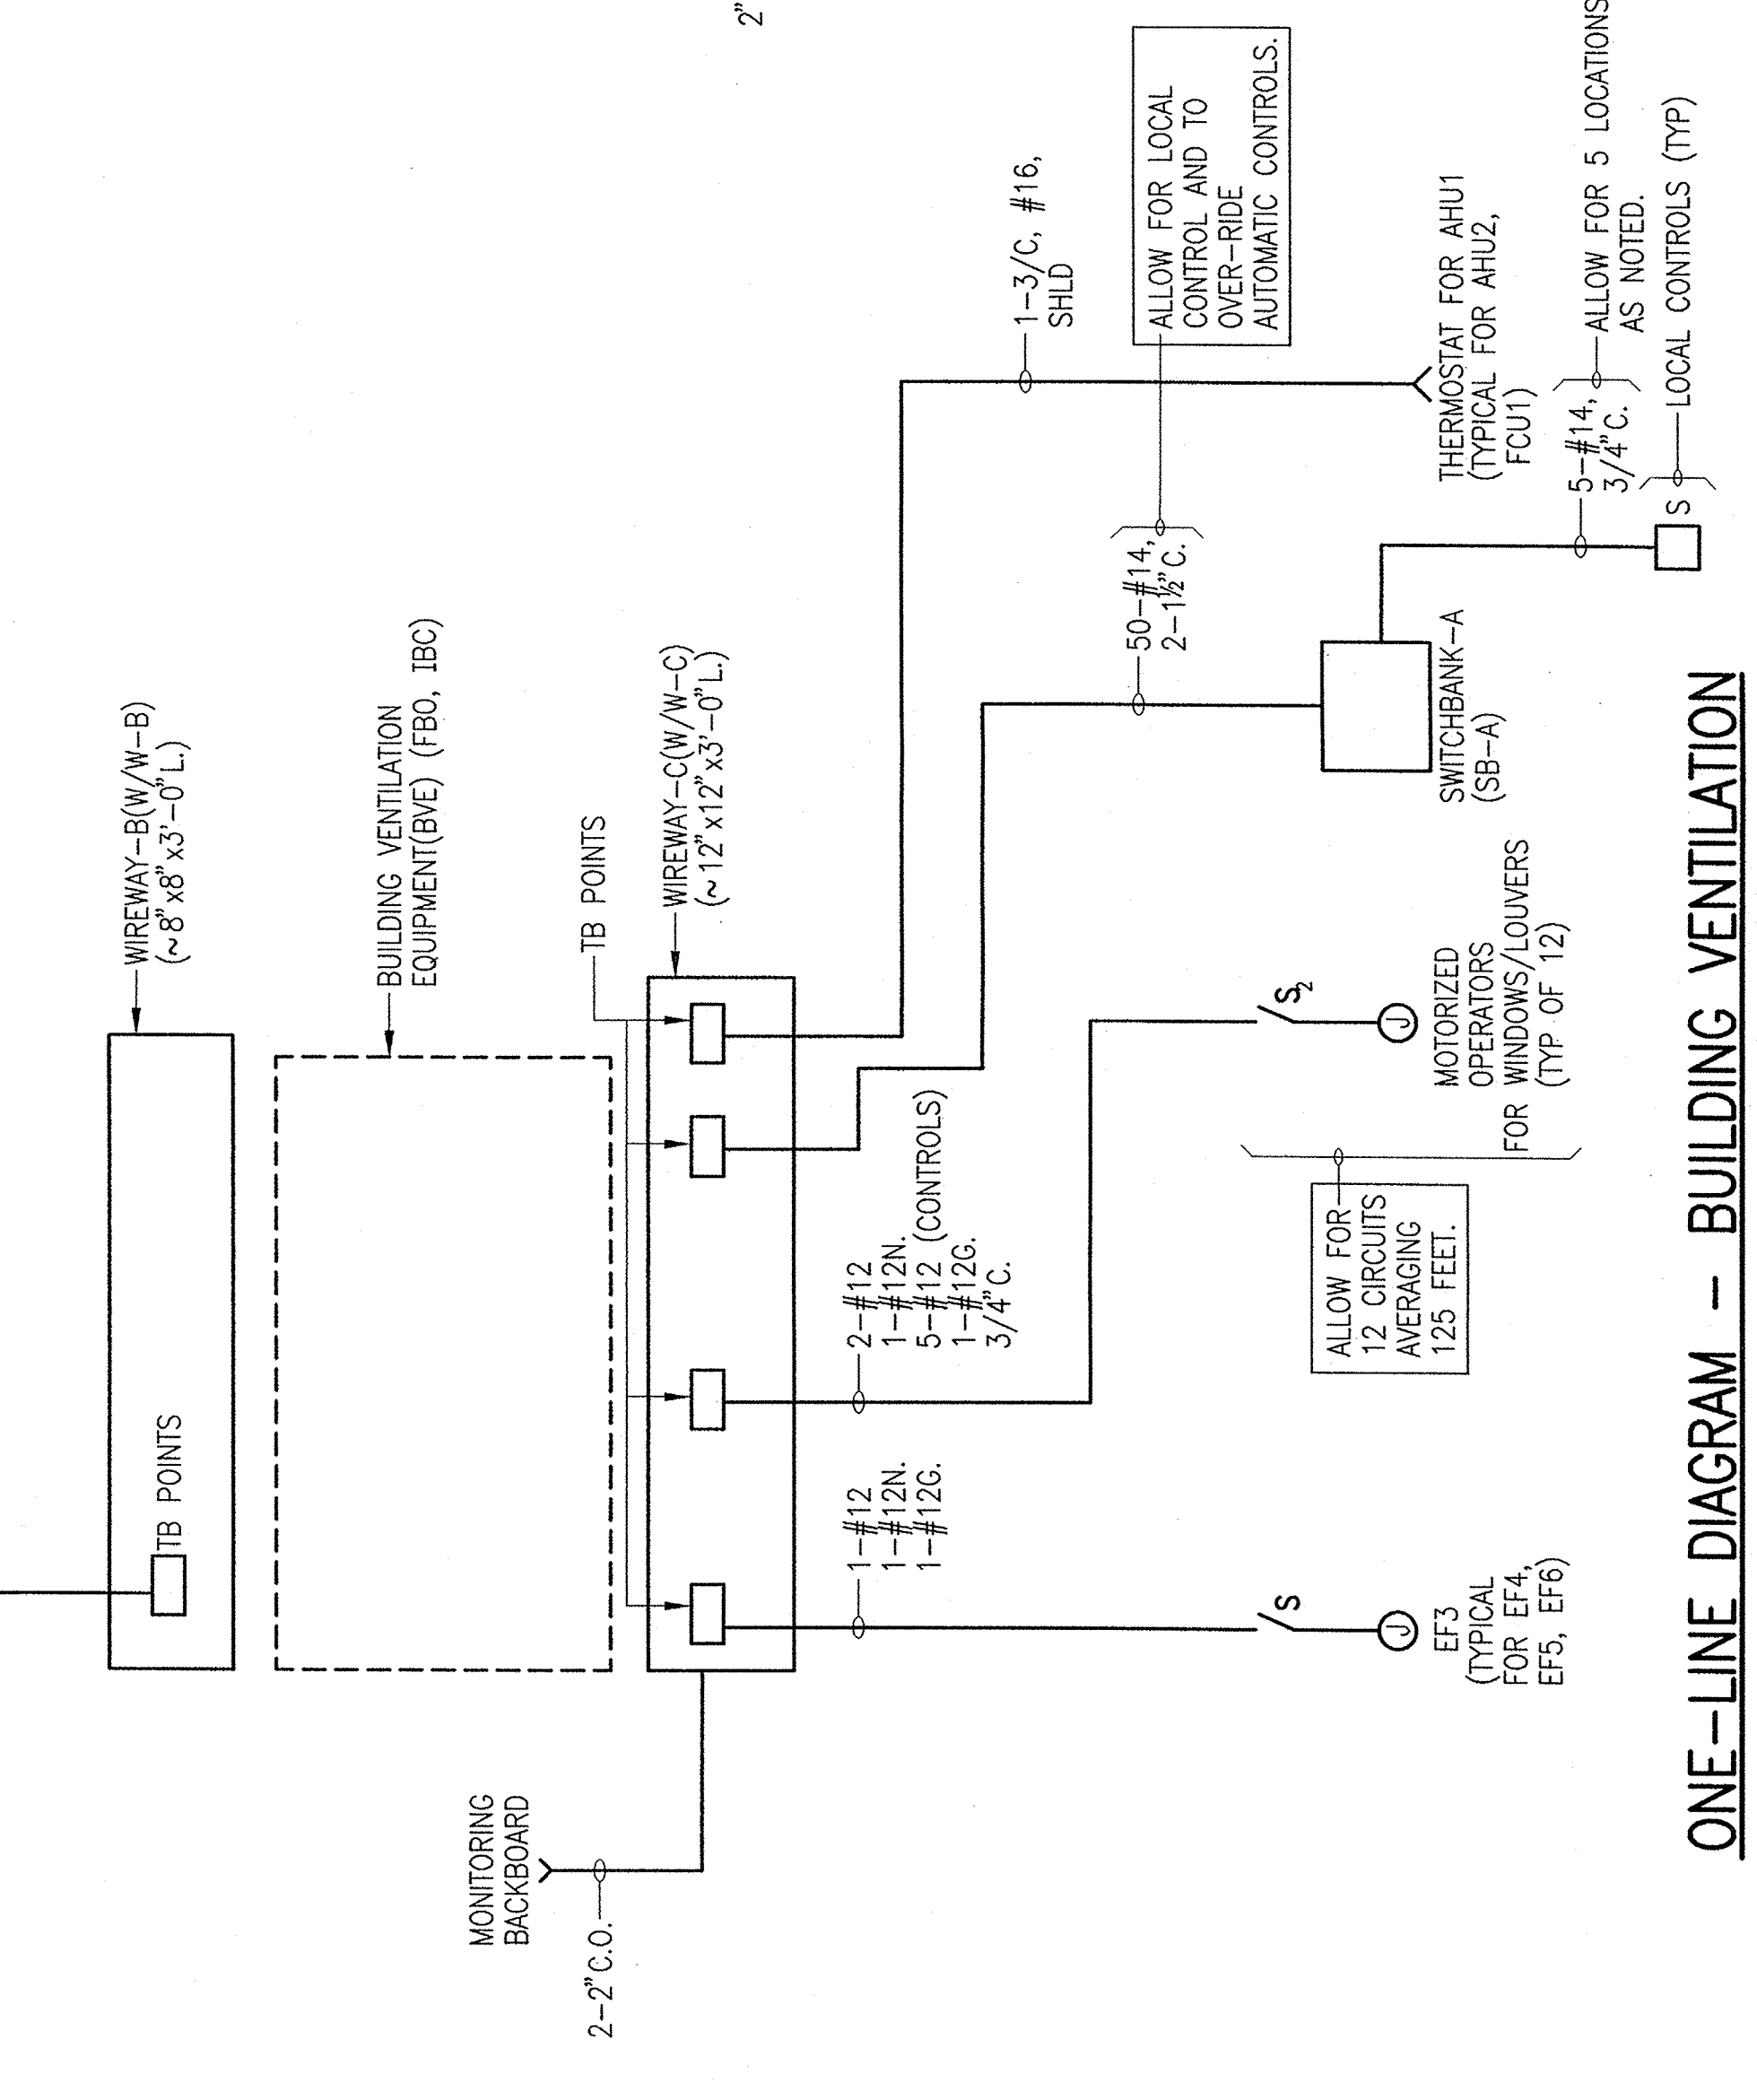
2"

WIREWAY-B(W/W-B)
(~8"x8"x3'-0"L.)

TB POINTS

BUILDING VENTILATION
EQUIPMENT(BVE) (FBO, IBC)

TB POINTS

WIREWAY-C(W/W-C)
(~12"x12"x3'-0"L.)

1-3/C, #16,
SHLD

ALLOW FOR LOCAL
CONTROL AND TO
OVER-RIDE
AUTOMATIC CONTROLS.

50-#14,
2-1½"C.

THERMOSTAT FOR AHU1
(TYPICAL FOR AHU2,
FCU1)

ALLOW FOR 5 LOCATIONS
AS NOTED.

5-#14,
3/4"C.

LOCAL CONTROLS (TYP)

S

SWITCHBANK-A
(SB-A)

$S_2$

J

MOTORIZED
OPERATORS
FOR WINDOWS/LOUVERS
(TYP OF 12)

FOR

ALLOW FOR
12 CIRCUITS
AVERAGING
125 FEET.

2-#12
1-#12N.
5-#12 (CONTROLS)
1-#12G.
3/4"C.

1-#12
1-#12N.
1-#12G.

S

J

EF3
(TYPICAL
FOR EF4,
EF5, EF6)

MONITORING
BACKBOARD

2-2"C.O.

ONE-LINE DIAGRAM - BUILDING VENTILATION